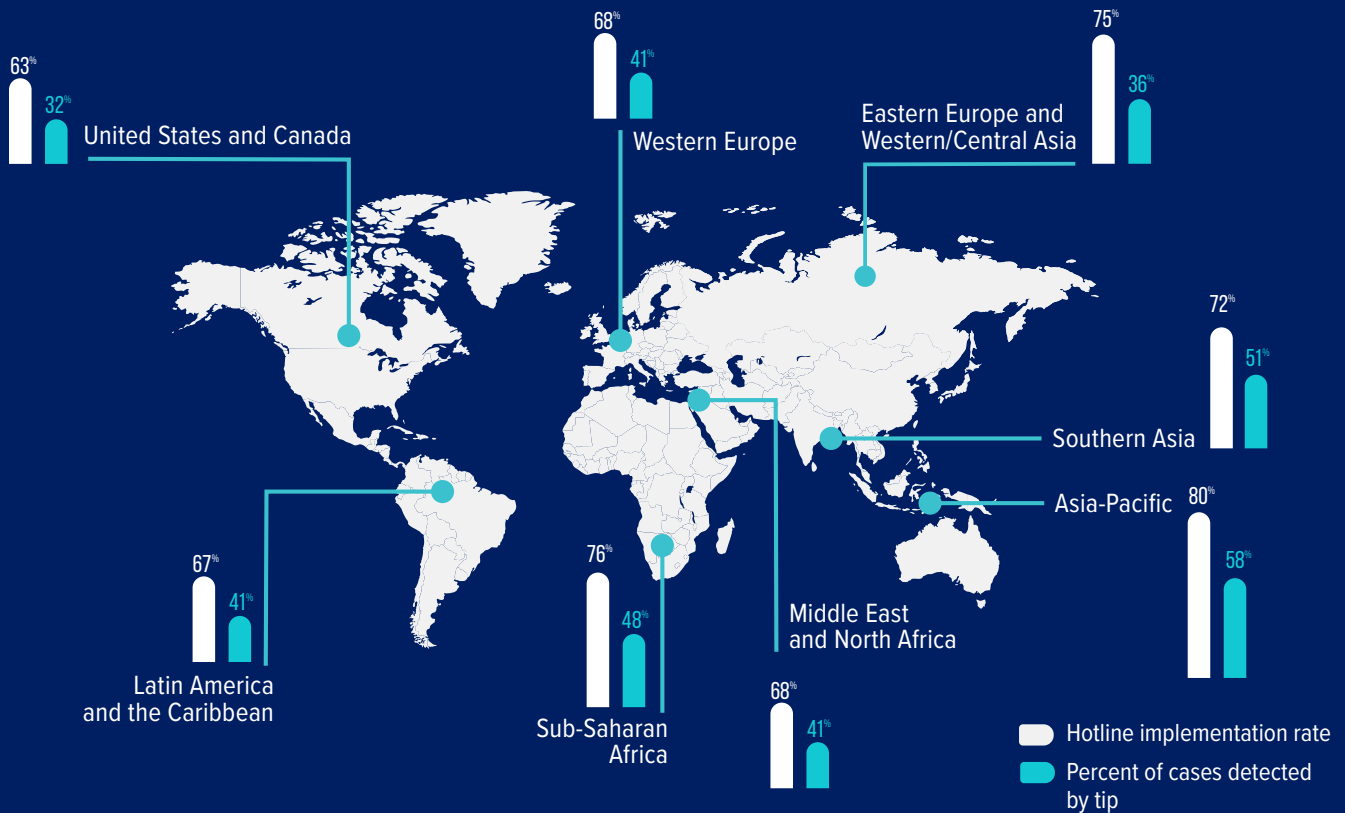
63%

32%

United States and Canada

68%

41%

Western Europe

75%

36%

Eastern Europe and Western/Central Asia

72%

51%

Southern Asia

80%

58%

Asia-Pacific

67%

41%

Latin America and the Caribbean

76%

48%

Sub-Saharan Africa

Middle East and North Africa

68%

41%

Hotline implementation rate

Percent of cases detected by tip